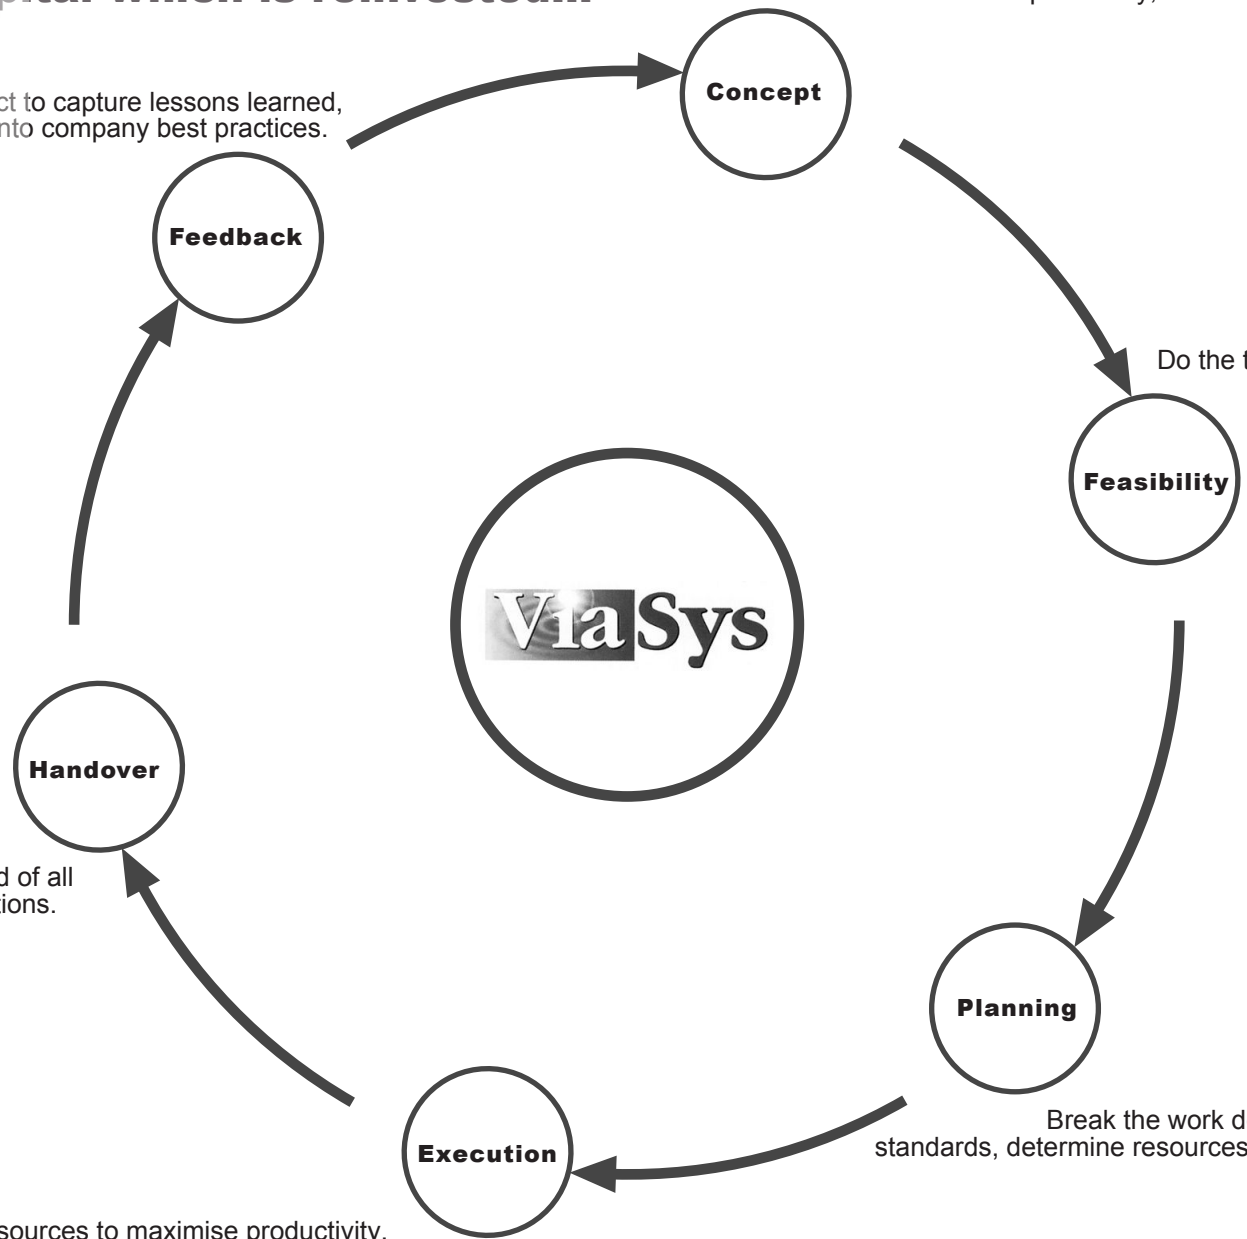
pital which is reinvested.

ct to capture lessons learned, nto company best practices.

Concept

Feedback

Do the t

Feasibility

ViaSys

Handover

d of all ions.

Planning

Break the work d standards, determine resources

Execution

sources to maximise productivity.